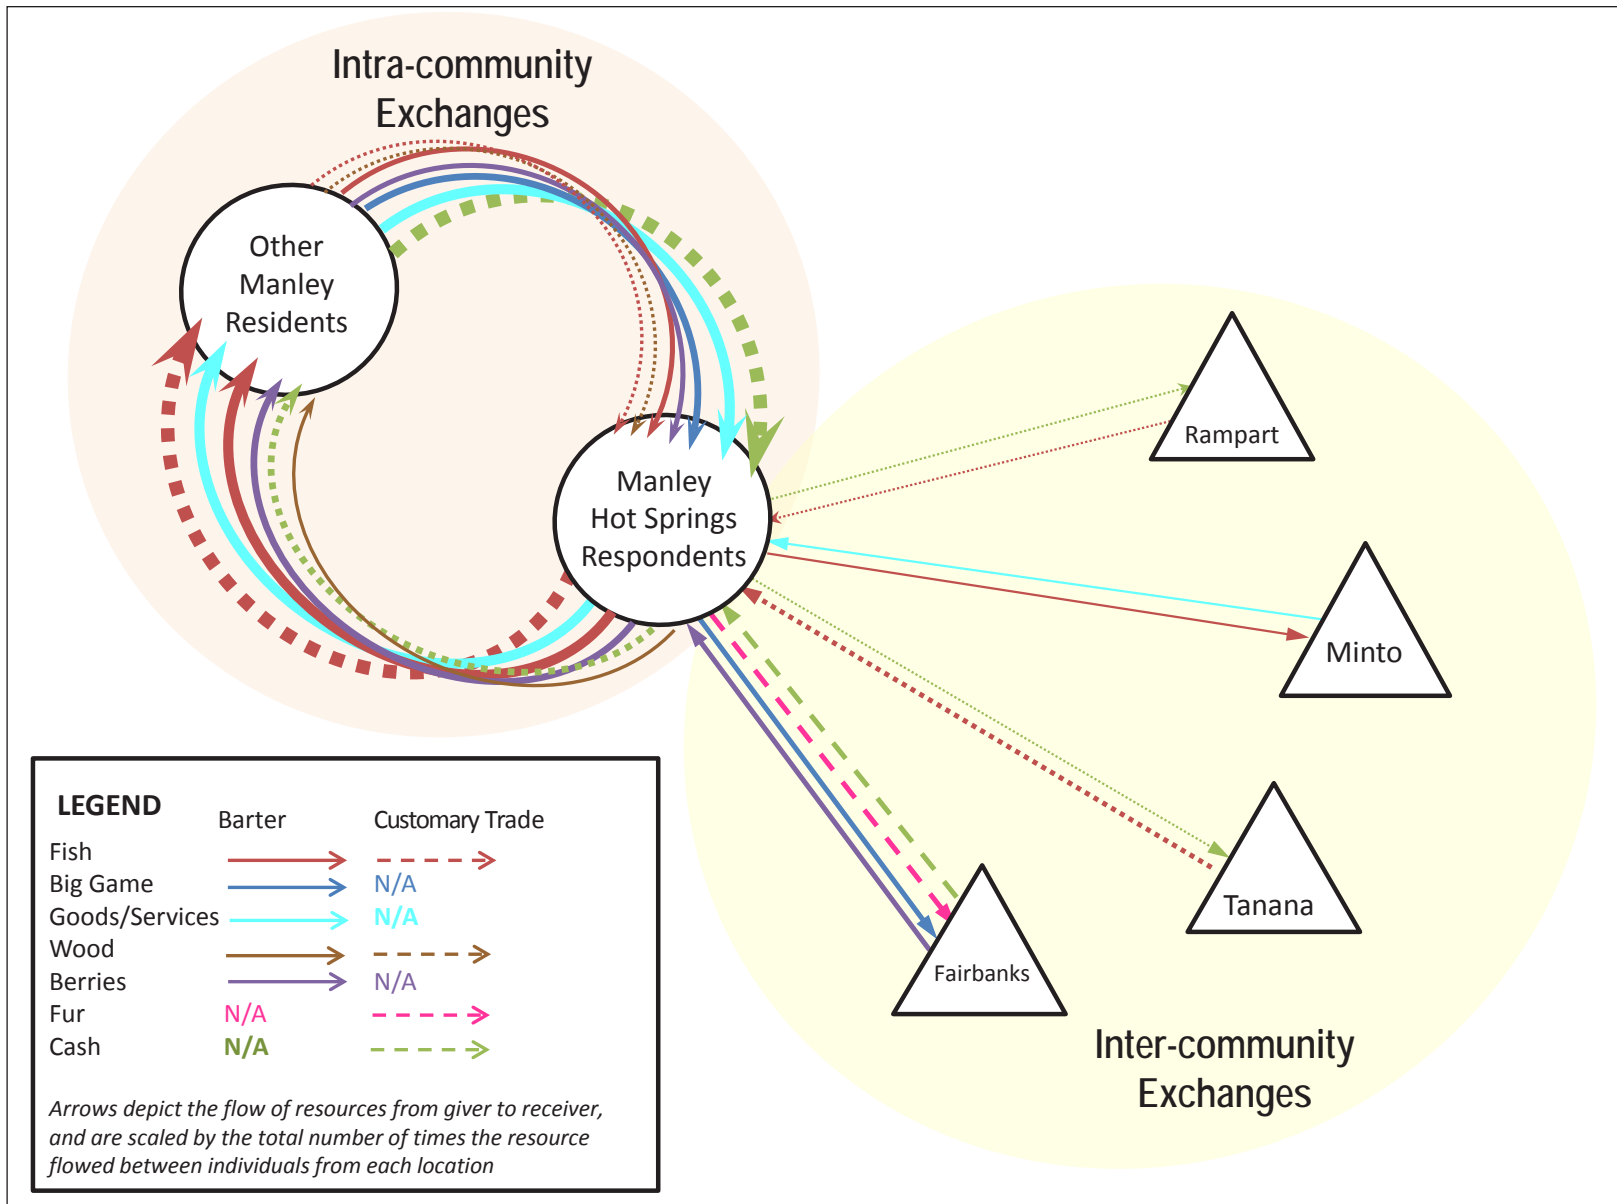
Intra-community Exchanges

Other Manley Residents

Manley Hot Springs Respondents

Rampart

Minto

Tanana

Fairbanks

Inter-community Exchanges

LEGEND

| | Barter | Customary Trade |
|---|---|---|
| Fish | | |
| Big Game | | N/A |
| Goods/Services | | N/A |
| Wood | | |
| Berries | | N/A |
| Fur | N/A | |
| Cash | N/A | |

Arrows depict the flow of resources from giver to receiver, and are scaled by the total number of times the resource flowed between individuals from each location